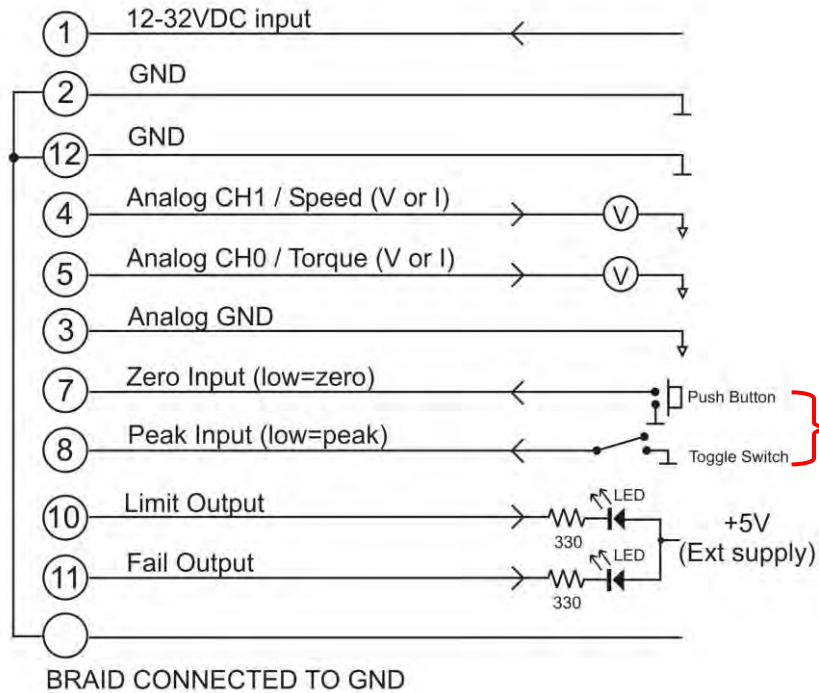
1 12-32VDC input

2 GND

12 GND

4 Analog CH1 / Speed (V or I) V

5 Analog CH0 / Torque (V or I) V

3 Analog GND

7 Zero Input (low=zero) Push Button

8 Peak Input (low=peak) Toggle Switch

10 Limit Output 330 LED

11 Fail Output 330 LED

+5V (Ext supply)

BRAID CONNECTED TO GND